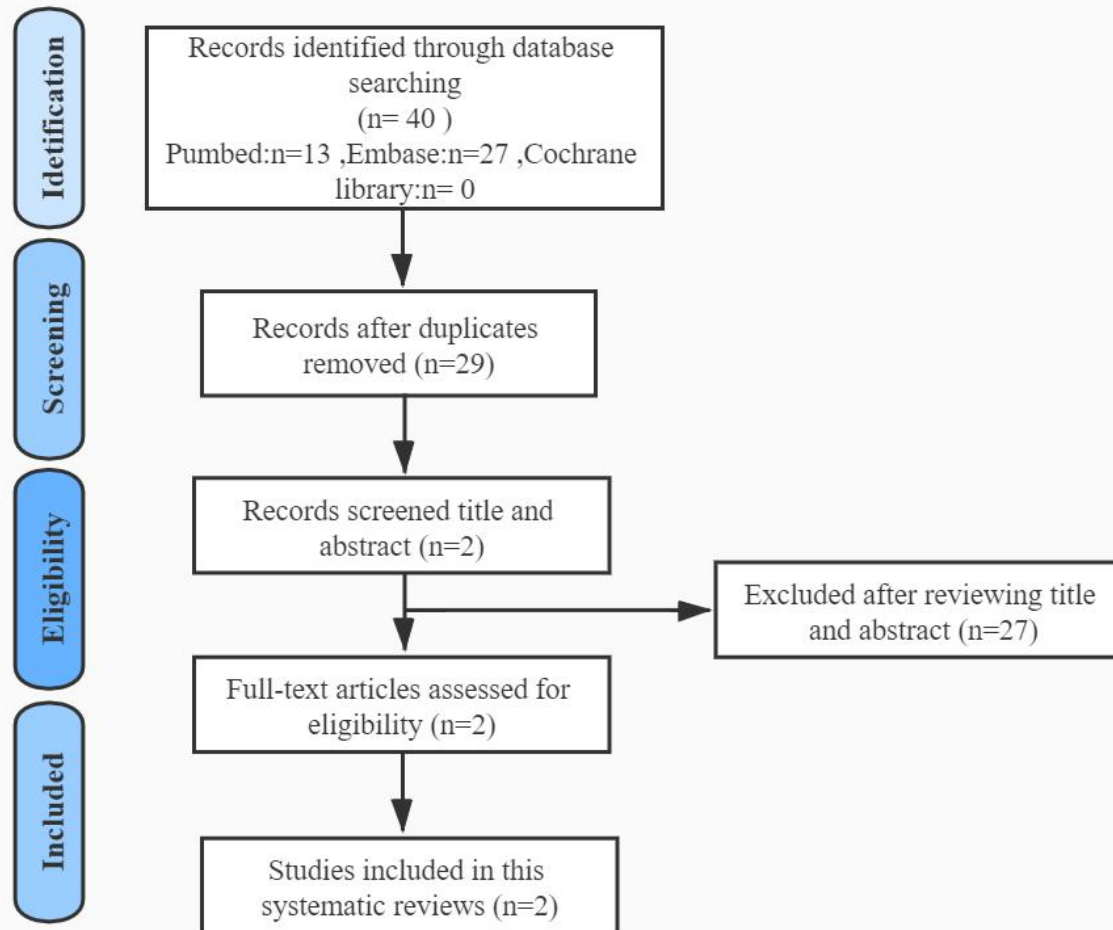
Idetification

Records identified through database searching (n= 40 ) Pumbed:n=13 ,Embase:n=27 ,Cochrane library:n= 0

Screening

Records after duplicates removed (n=29)

Eligibility

Records screened title and abstract (n=2)

Excluded after reviewing title and abstract (n=27)

Full-text articles assessed for eligibility (n=2)

Included

Studies included in this systematic reviews (n=2)